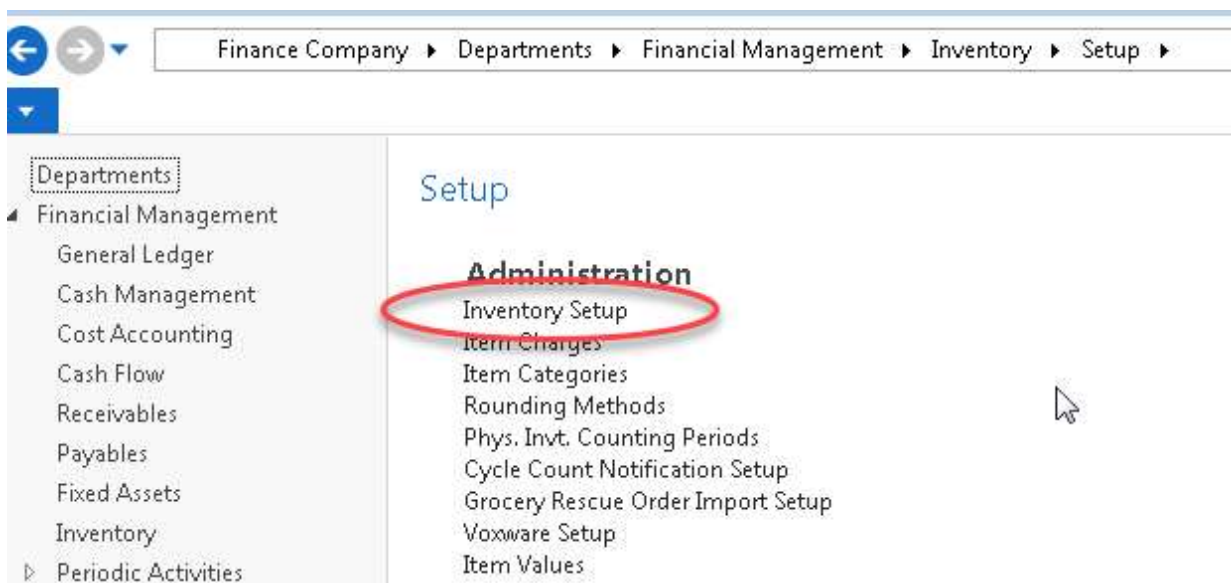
Finance Company ▸ Departments ▸ Financial Management ▸ Inventory ▸ Setup ▸

Departments
Financial Management
General Ledger
Cash Management
Cost Accounting
Cash Flow
Receivables
Payables
Fixed Assets
Inventory
Periodic Activities

Setup

Administration
Inventory Setup
Item Charges
Item Categories
Rounding Methods
Phys. Invt. Counting Periods
Cycle Count Notification Setup
Grocery Rescue Order Import Setup
Voxware Setup
Item Values